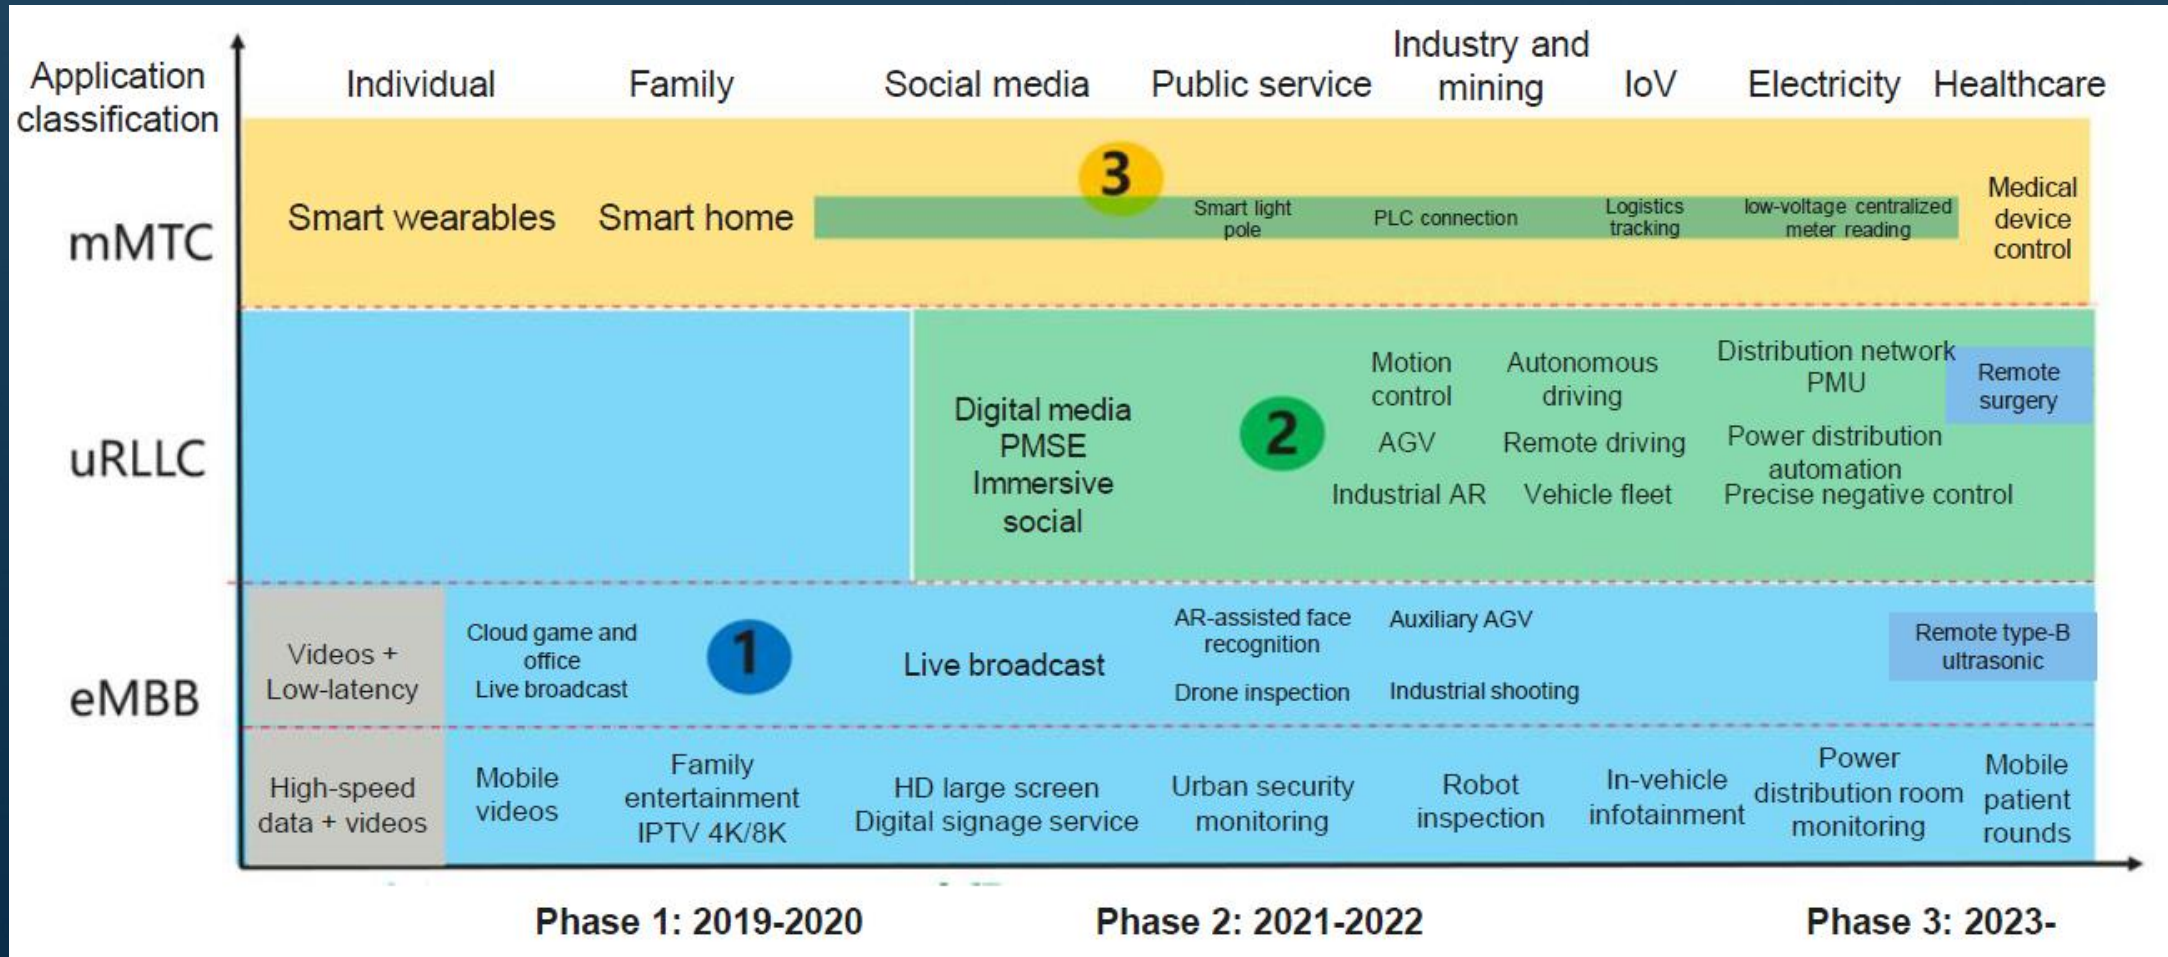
Application classification

Individual

Family

Social media

Public service

Industry and mining

IoV

Electricity

Healthcare

mMTC

3

Smart wearables

Smart home

Smart light pole

PLC connection

Logistics tracking

low-voltage centralized meter reading

Medical device control

uRLLC

Digital media PMSE Immersive social

2

Motion control

AGV

Industrial AR

Autonomous driving

Remote driving

Vehicle fleet

Distribution network PMU

Power distribution automation

Precise negative control

Remote surgery

eMBB

Videos + Low-latency

Cloud game and office

Live broadcast

1

Live broadcast

AR-assisted face recognition

Drone inspection

Auxiliary AGV

Industrial shooting

Remote type-B ultrasonic

High-speed data + videos

Mobile videos

Family entertainment IPTV 4K/8K

HD large screen Digital signage service

Urban security monitoring

Robot inspection

In-vehicle infotainment

Power distribution room monitoring

Mobile patient rounds

Phase 1: 2019-2020

Phase 2: 2021-2022

Phase 3: 2023-